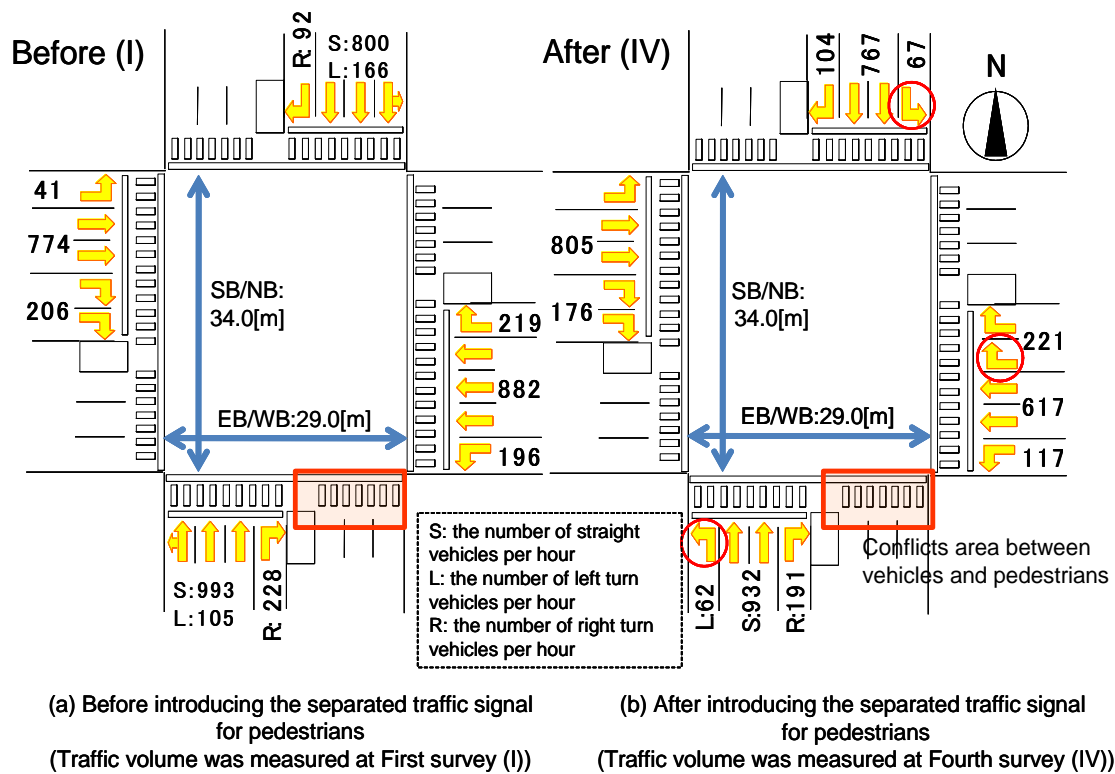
Before (I)

R: 92
S:800
L:166

41
774
206

SB/NB:
34.0[m]

219
882
196

EB/WB:29.0[m]

S:993
L:105
R: 228

S: the number of straight vehicles per hour
L: the number of left turn vehicles per hour
R: the number of right turn vehicles per hour

After (IV)

104
767
67

N

805
176

SB/NB:
34.0[m]

221
617
117

EB/WB:29.0[m]

L:62
S:932
R:191

Conflicts area between vehicles and pedestrians

(a) Before introducing the separated traffic signal for pedestrians
(Traffic volume was measured at First survey (I))

(b) After introducing the separated traffic signal for pedestrians
(Traffic volume was measured at Fourth survey (IV))